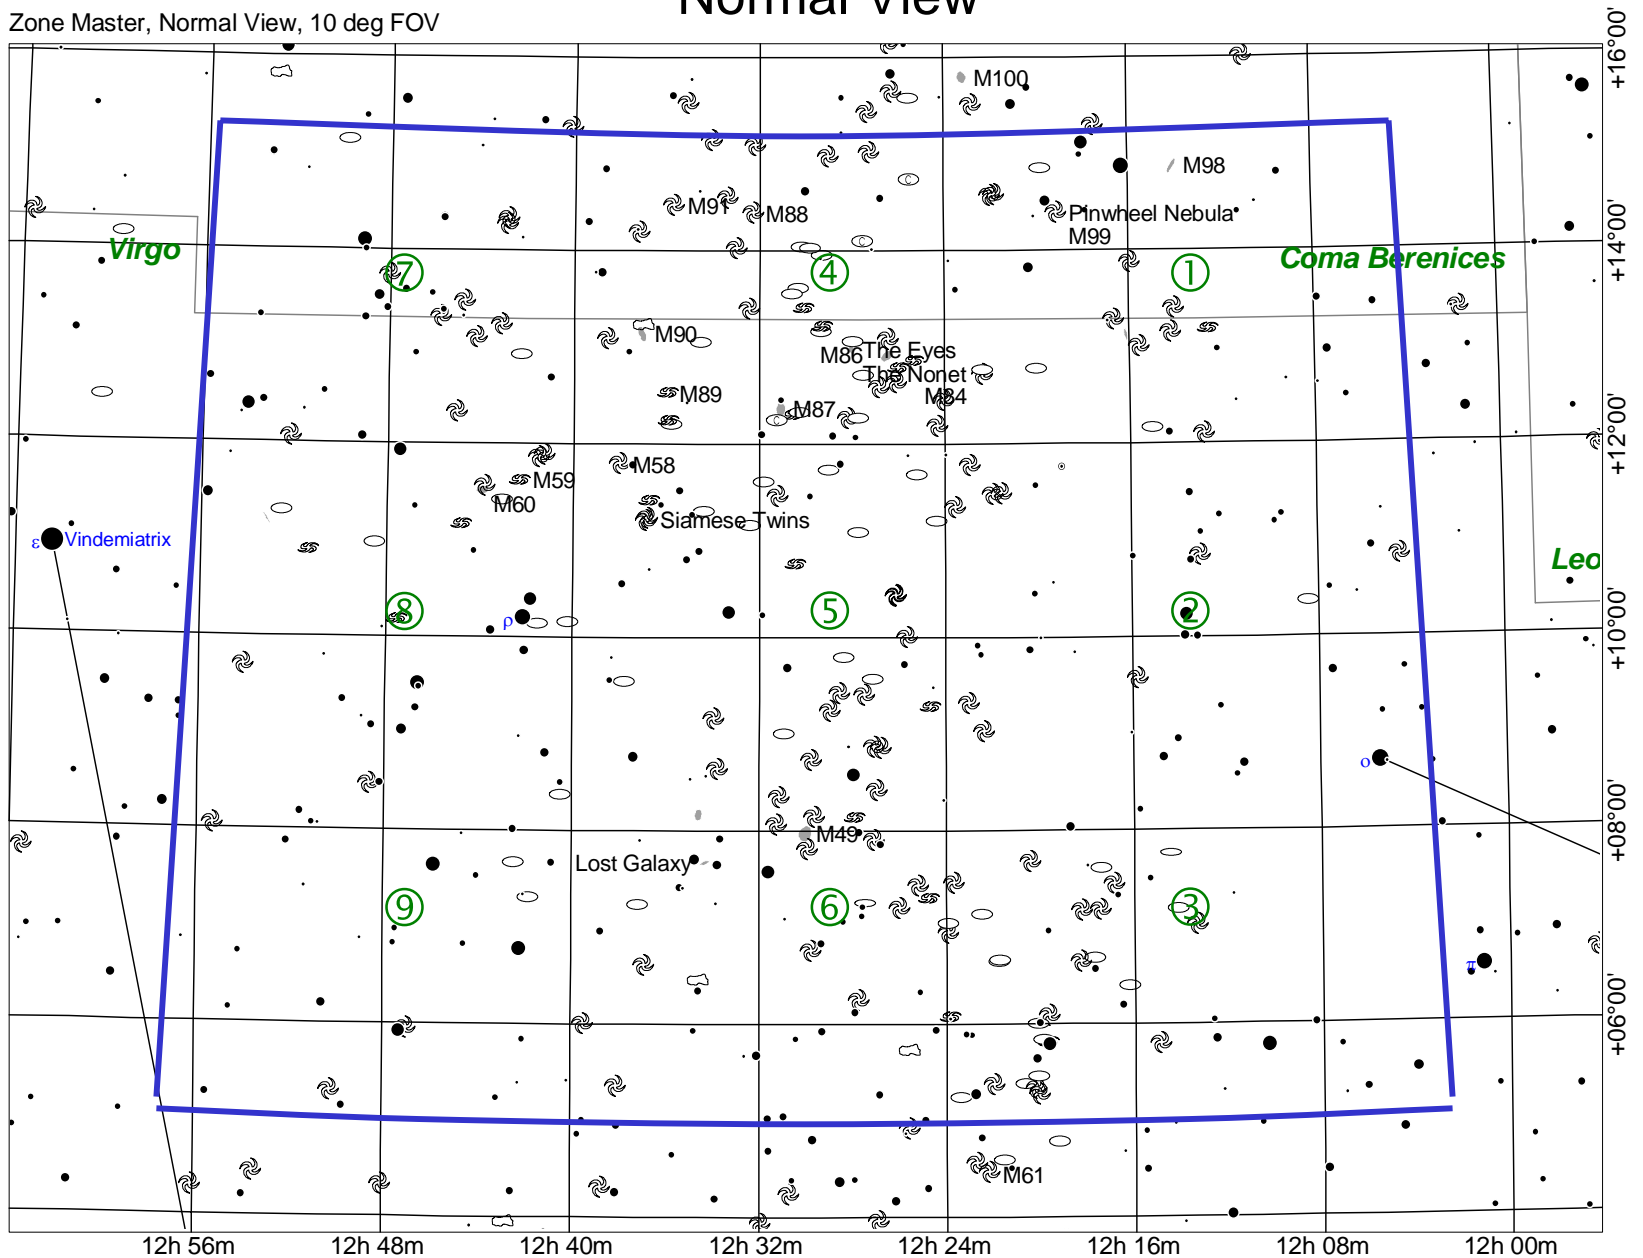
Zone Master, Normal View, 10 deg FOV

Normal View

M100
M98
M91
M88
Pinwheel Nebula
M99
Virgo
⑦
④
①
Coma Berenices
M90
M86
The Eyes
The Nonet
M89
M84
M87
M58
M59
M60
Siamese Twins
ε Vindemiatrix
Leo
⑧
ρ
⑤
②
ο
M49
Lost Galaxy
⑨
⑥
③
π
M61

+16°00'
+14°00'
+12°00'
+10°00'
+08°00'
+06°00'

12h 56m
12h 48m
12h 40m
12h 32m
12h 24m
12h 16m
12h 08m
12h 00m